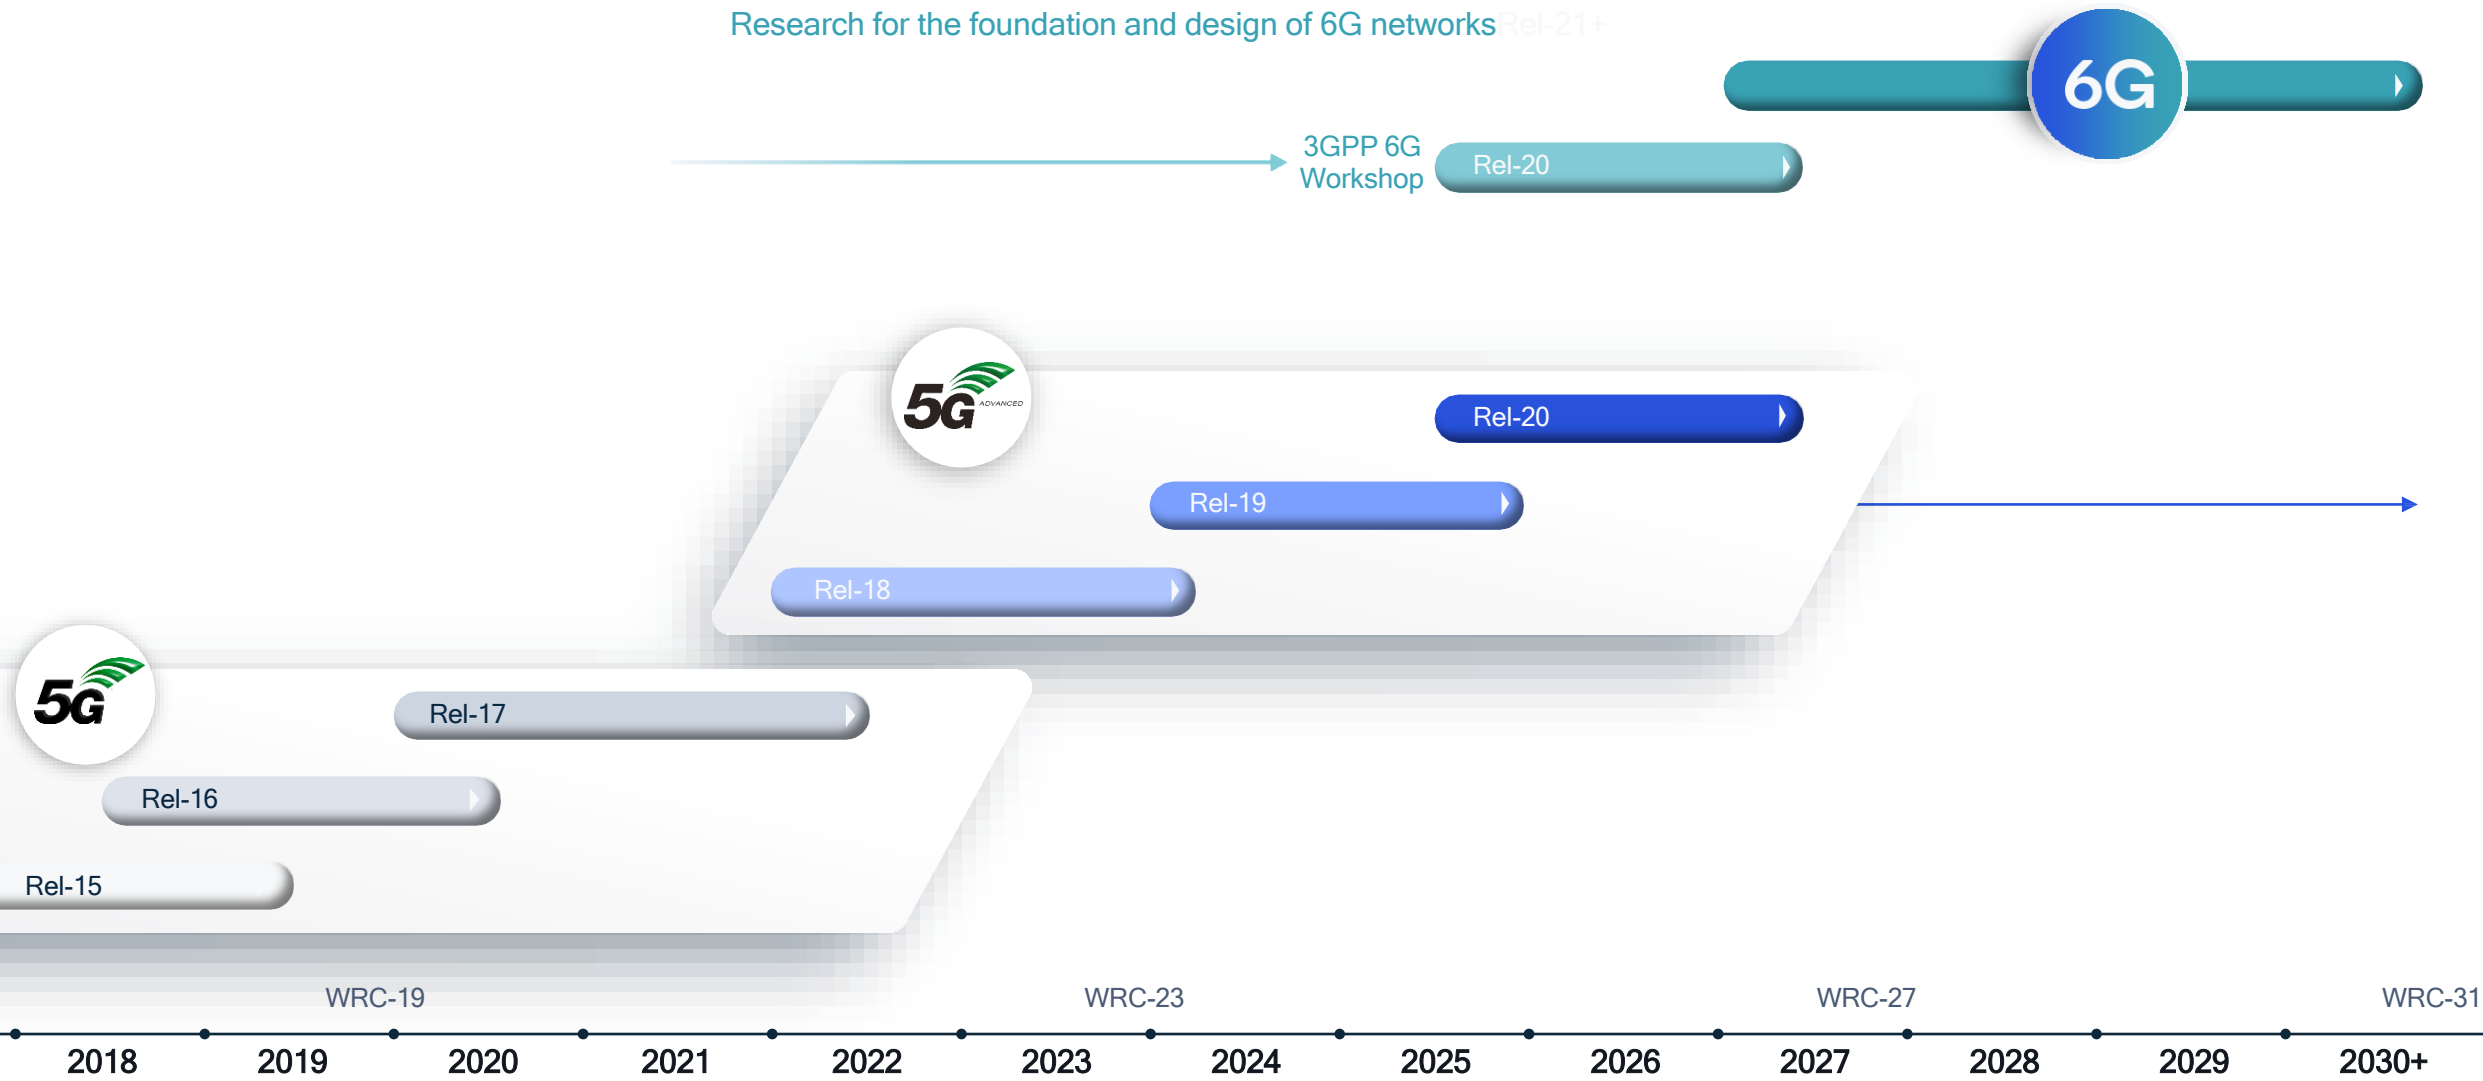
Research for the foundation and design of 6G networks Rel-21+

6G

3GPP 6G Workshop

Rel-20

5G ADVANCED

Rel-20

Rel-19

Rel-18

5G

Rel-17

Rel-16

Rel-15

WRC-19

WRC-23

WRC-27

WRC-31

2018 2019 2020 2021 2022 2023 2024 2025 2026 2027 2028 2029 2030+